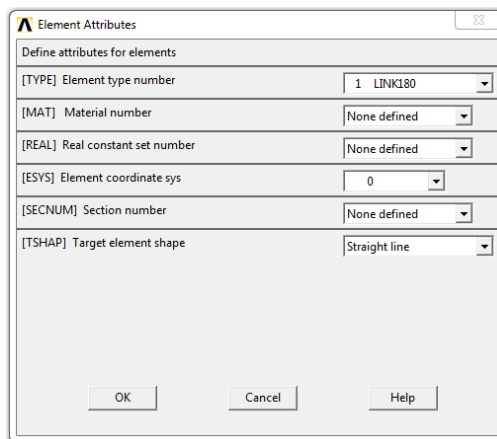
Element Attributes

Define attributes for elements

[TYPE] Element type number
1 LINK180

[MAT] Material number
None defined

[REAL] Real constant set number
None defined

[ESYS] Element coordinate sys
0

[SECNUM] Section number
None defined

[TSHAP] Target element shape
Straight line

OK
Cancel
Help